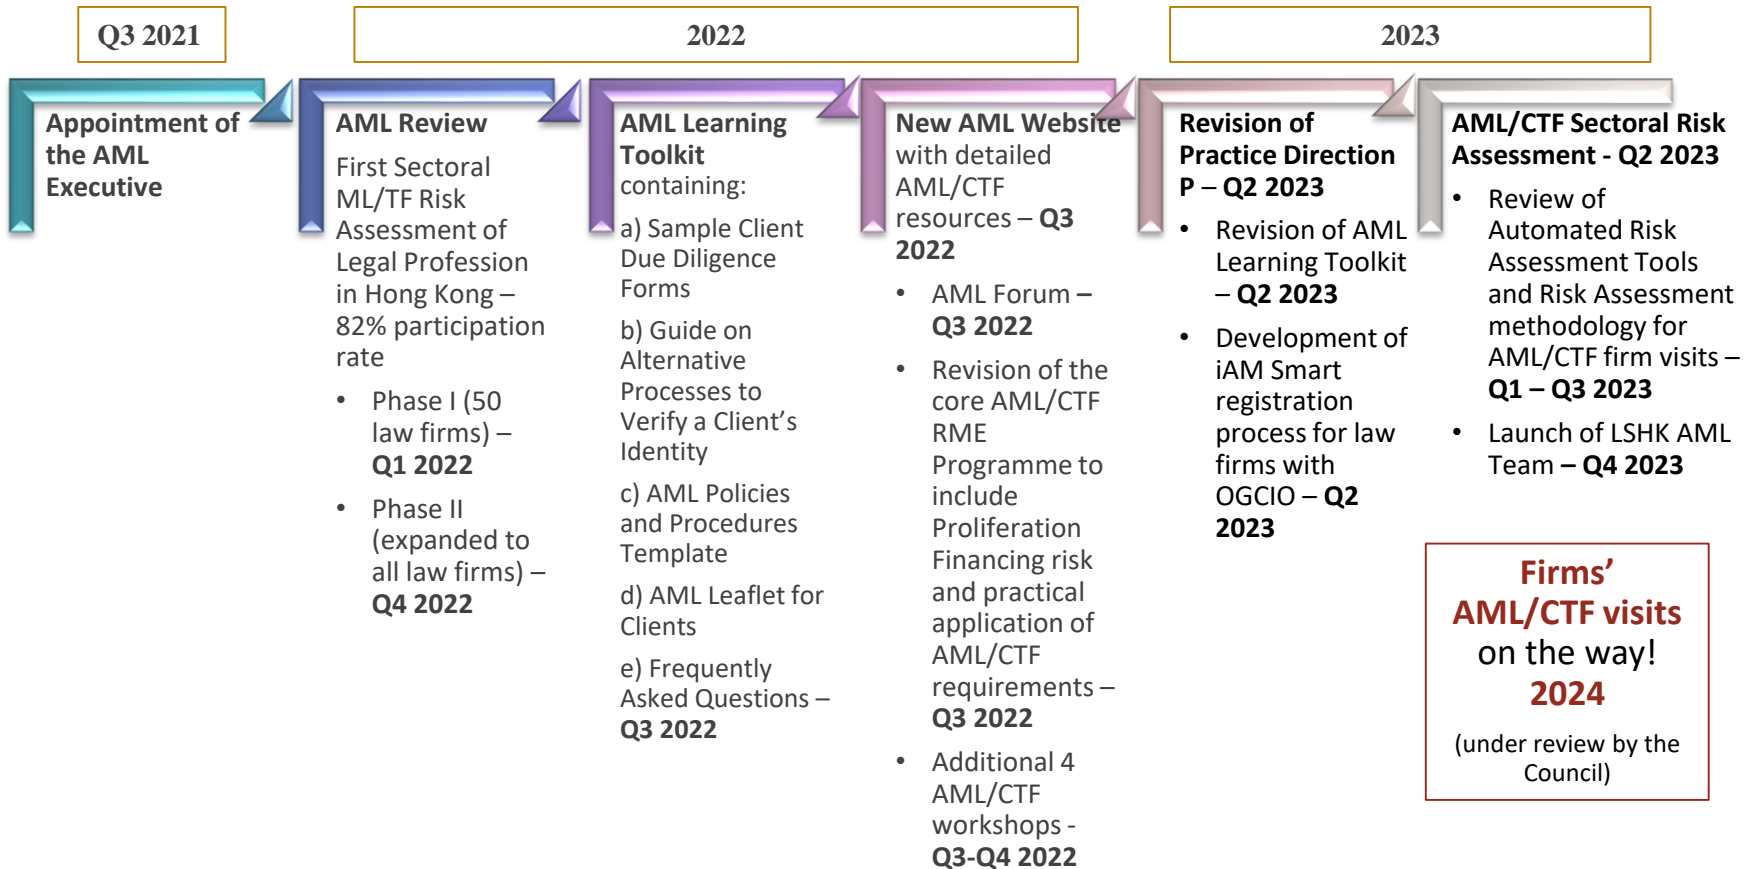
Q3 2021

2022

2023

Appointment of the AML Executive

AML Review

First Sectoral ML/TF Risk Assessment of Legal Profession in Hong Kong – 82% participation rate

- Phase I (50 law firms) – Q1 2022
- Phase II (expanded to all law firms) – Q4 2022

AML Learning Toolkit containing:

a) Sample Client Due Diligence Forms

b) Guide on Alternative Processes to Verify a Client's Identity

c) AML Policies and Procedures Template

d) AML Leaflet for Clients

e) Frequently Asked Questions – Q3 2022

New AML Website with detailed AML/CTF resources – Q3 2022

- AML Forum – Q3 2022
- Revision of the core AML/CTF RME Programme to include Proliferation Financing risk and practical application of AML/CTF requirements – Q3 2022
- Additional 4 AML/CTF workshops - Q3-Q4 2022

Revision of Practice Direction P – Q2 2023

- Revision of AML Learning Toolkit – Q2 2023
- Development of iAM Smart registration process for law firms with OGCIO – Q2 2023

AML/CTF Sectoral Risk Assessment - Q2 2023

- Review of Automated Risk Assessment Tools and Risk Assessment methodology for AML/CTF firm visits – Q1 – Q3 2023
- Launch of LSHK AML Team – Q4 2023

Firms' AML/CTF visits on the way! 2024

(under review by the Council)